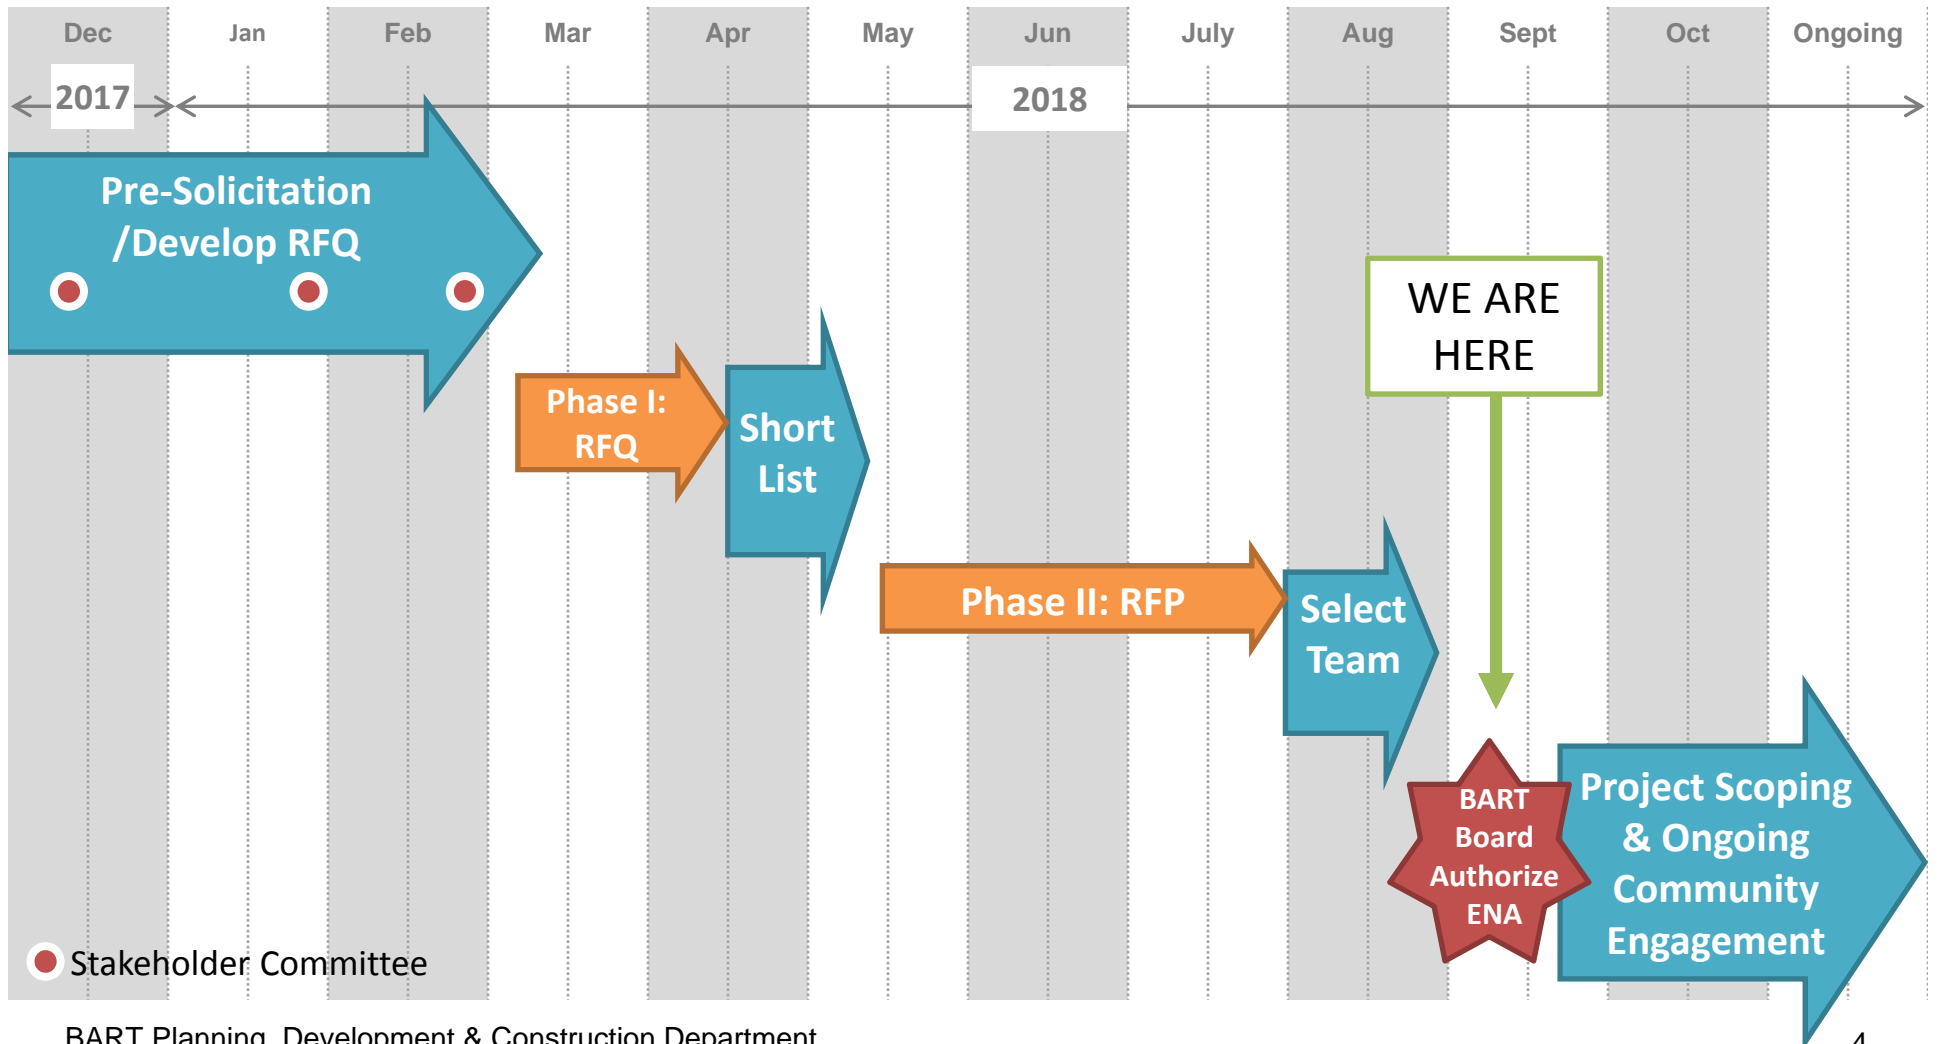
Dec Jan Feb Mar Apr May Jun July Aug Sept Oct Ongoing

2017

2018

Pre-Solicitation /Develop RFQ

Phase I: RFQ

Short List

Phase II: RFP

Select Team

WE ARE HERE

BART Board Authorize ENA

Project Scoping & Ongoing Community Engagement

Stakeholder Committee

BART Planning, Development & Construction Department

4